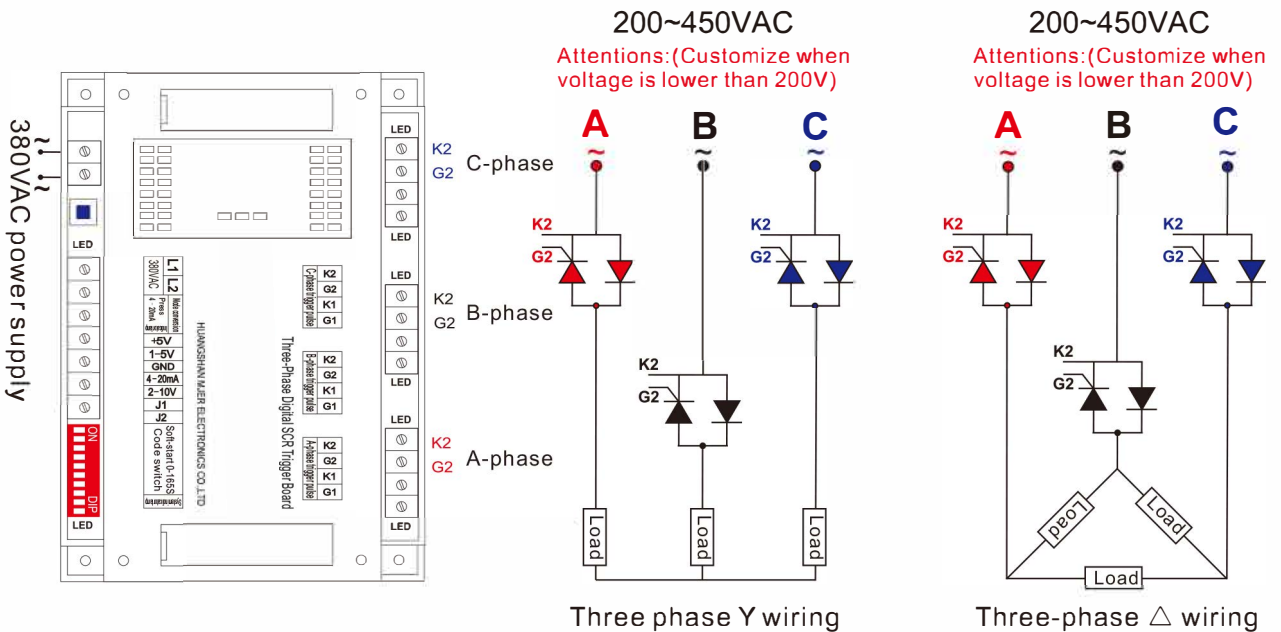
380VAC power supply
~
~
LED
L1 L2
380VAC
Press 4-20mA
Mode conversion
Indicator lamp
+5V
1-5V
GND
4-20mA
2-10V
J1
J2
ON
DIP
Soft-start 0-165S Code switch
System indicator lamp
LED
HUANGSHAN MJER ELECTRONICS CO.,LTD
Three-Phase Digital SCR Trigger Board
C-phase trigger pulse
K2
G2
K1
G1
B-phase trigger pulse
K2
G2
K1
G1
A-phase trigger pulse
K2
G2
K1
G1
LED
LED
LED
LED
LED
LED
K2
G2
C-phase
K2
G2
B-phase
K2
G2
A-phase

200~450VAC
Attentions:(Customize when voltage is lower than 200V)
A B C
~ ~ ~
K2
G2
K2
G2
K2
G2
Load
Load
Load
Three phase Y wiring

200~450VAC
Attentions:(Customize when voltage is lower than 200V)
A B C
~ ~ ~
K2
G2
K2
G2
K2
G2
Load
Load
Load
Three-phase △ wiring